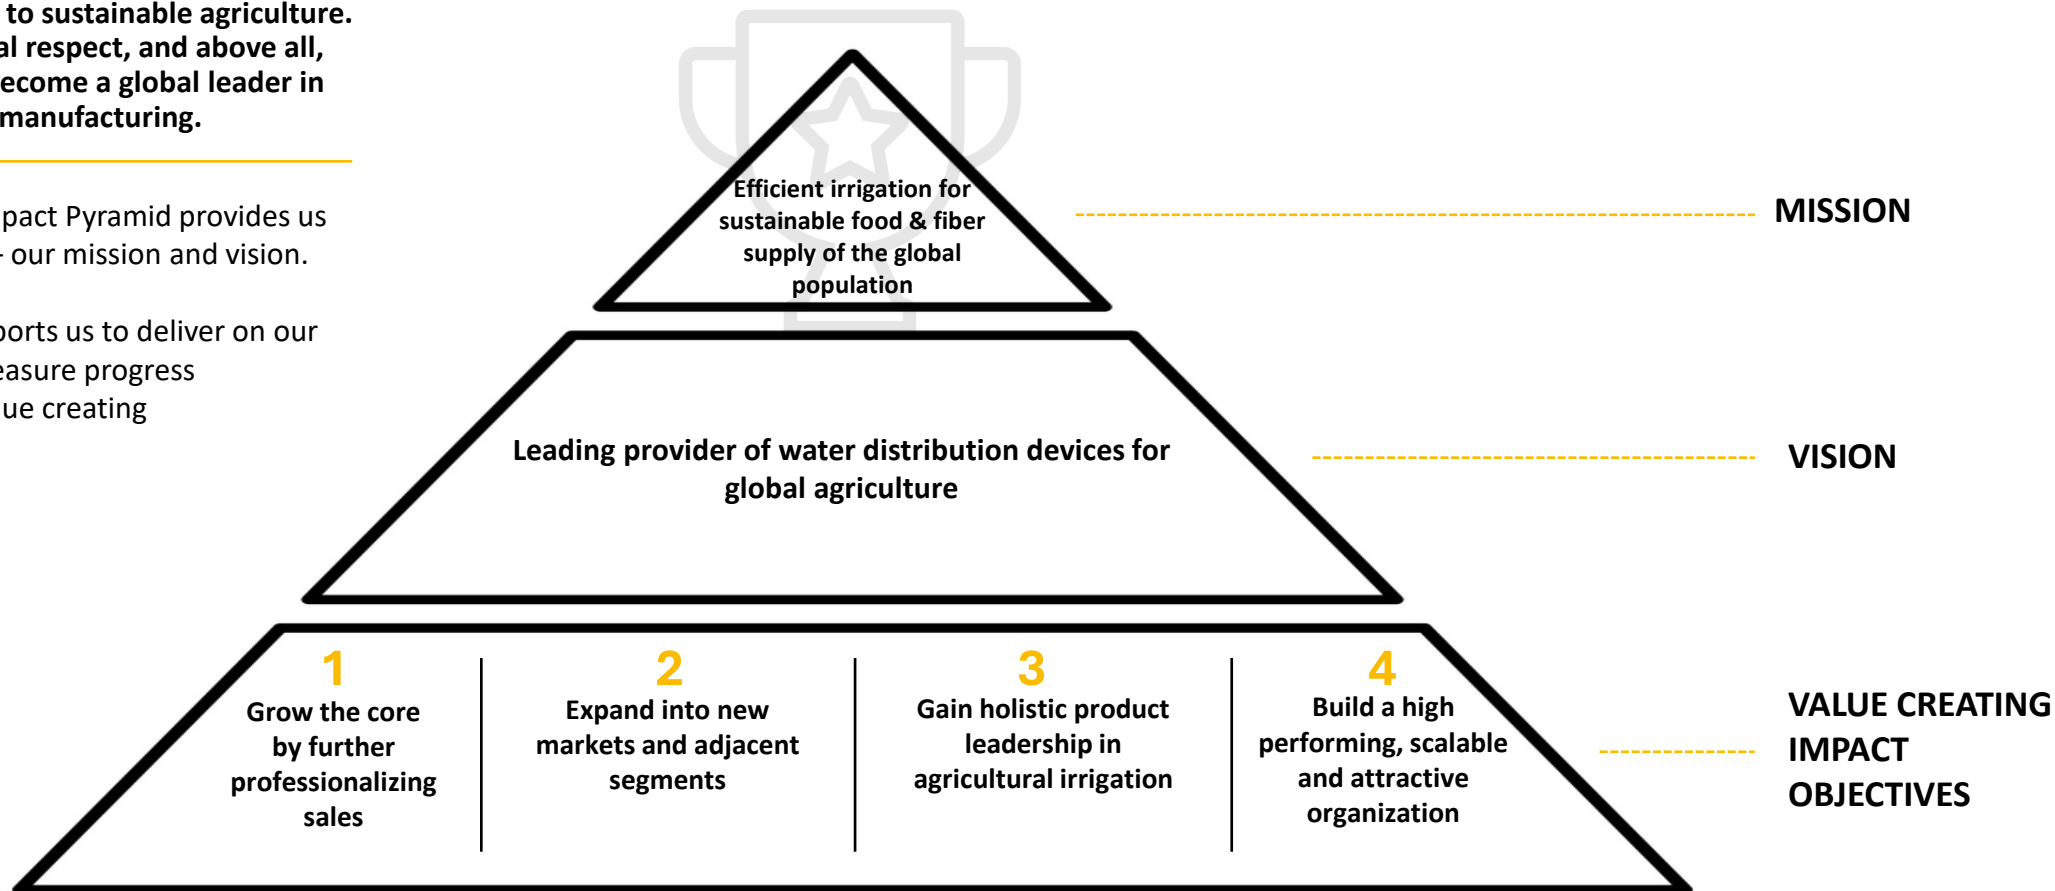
to sustainable agriculture. al respect, and above all, ecome a global leader in manufacturing.

pact Pyramid provides us - our mission and vision.

oorts us to deliver on our easure progress ue creating

Efficient irrigation for sustainable food & fiber supply of the global population

MISSION

Leading provider of water distribution devices for global agriculture

VISION

1
Grow the core by further professionalizing sales

2
Expand into new markets and adjacent segments

3
Gain holistic product leadership in agricultural irrigation

4
Build a high performing, scalable and attractive organization

VALUE CREATING IMPACT OBJECTIVES